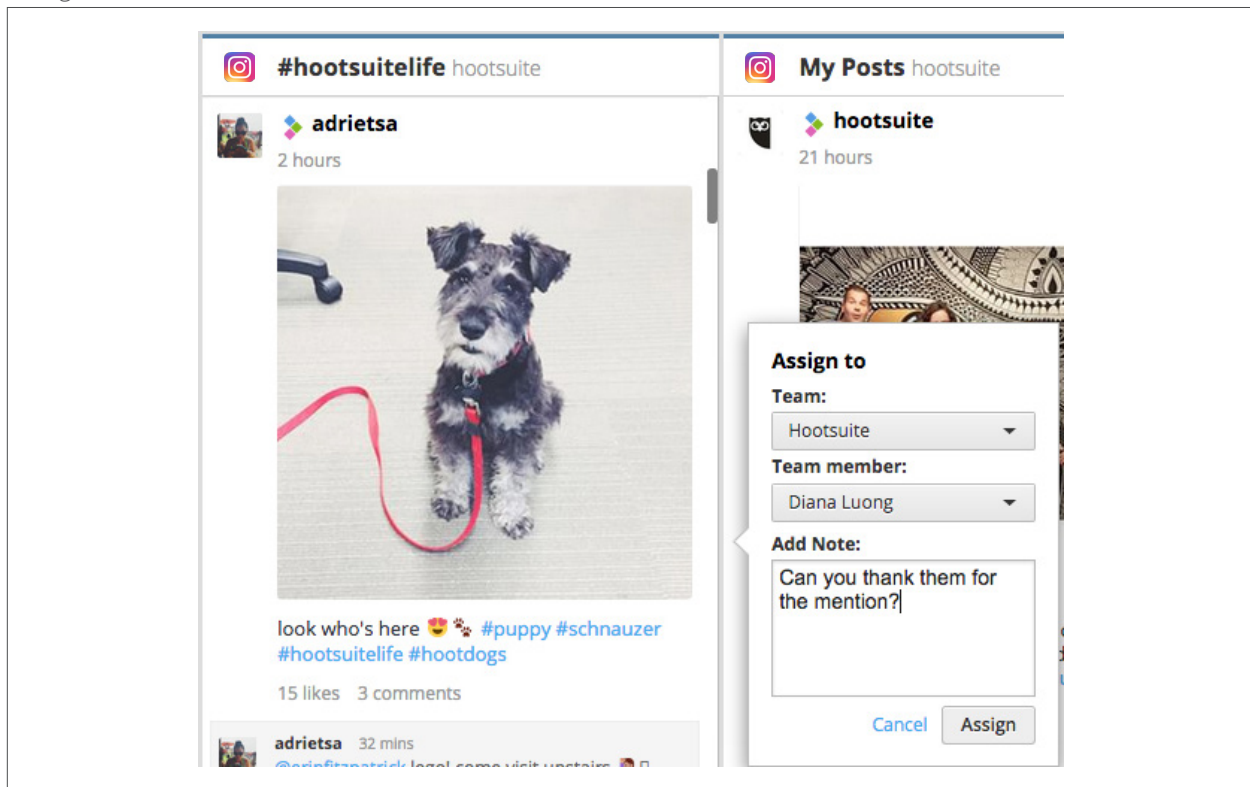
#hootsuitelife hootsuite

adrietsa
2 hours

look who's here 😍🐾 #puppy #schnauzer #hootsuitelife #hootdogs

15 likes 3 comments

adrietsa 32 mins
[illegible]

My Posts hootsuite

hootsuite
21 hours

Assign to
Team:
Hootsuite
Team member:
Diana Luong
Add Note:
Can you thank them for the mention?

Cancel Assign